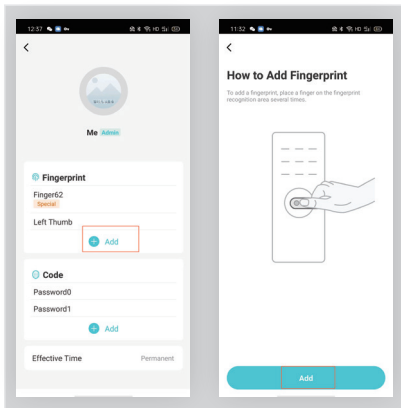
12:57

Me Admin

Fingerprint

Finger62

Special

Left Thumb

Add

Code

Password0

Password1

Add

Effective Time Permanent

11:32

How to Add Fingerprint

To add a fingerprint, place a finger on the fingerprint recognition area several times.

Add